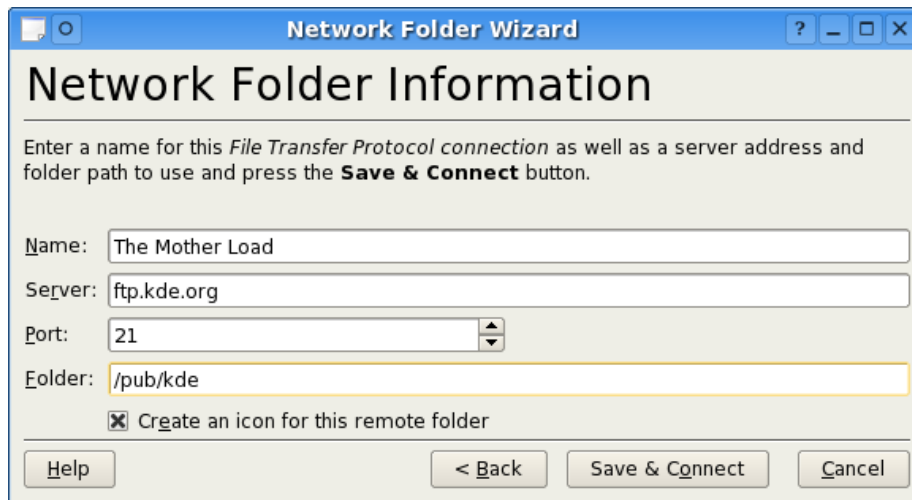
Network Folder Wizard

? _ □ X

Network Folder Information

Enter a name for this *File Transfer Protocol connection* as well as a server address and folder path to use and press the **Save & Connect** button.

Name: The Mother Load

Server: ftp.kde.org

Port: 21

Folder: /pub/kde

☒ Create an icon for this remote folder

Help

< Back

Save & Connect

Cancel